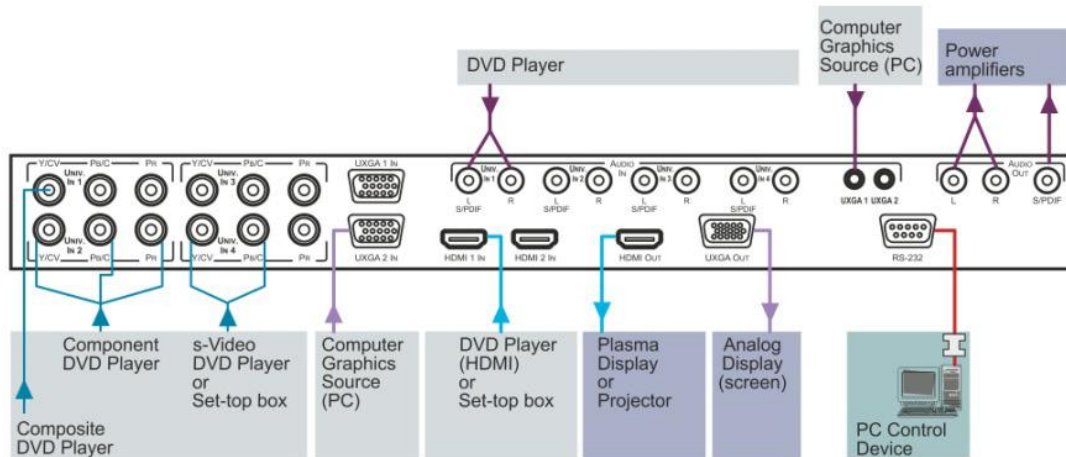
DVD Player

Computer Graphics Source (PC)

Power amplifiers

Y/CV
PB/C
PR
UNIV. IN 1
Y/CV
PB/C
PR
UNIV. IN 3
UXGA 1 IN
UNIV. IN 1
AUDIO IN
UNIV. IN 2
UNIV. IN 3
UNIV. IN 4
L S/PDIF
R
L S/PDIF
R
L S/PDIF
R
L S/PDIF
R
UXGA 1
UXGA 2
AUDIO OUT
L
R
S/PDIF
UNIV. IN 2
Y/CV
PB/C
PR
UNIV. IN 4
Y/CV
PB/C
PR
UXGA 2 IN
HDMI 1 IN
HDMI 2 IN
HDMI OUT
UXGA OUT
RS-232

Component DVD Player

s-Video DVD Player or Set-top box

Computer Graphics Source (PC)

DVD Player (HDMI) or Set-top box

Plasma Display or Projector

Analog Display (screen)

Composite DVD Player

PC Control Device